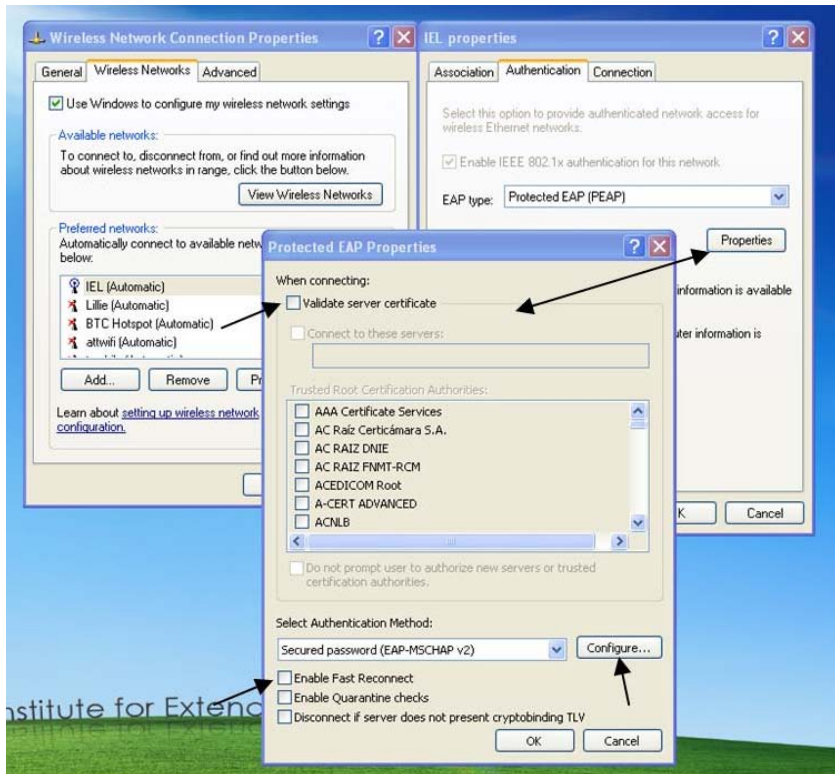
Wireless Network Connection Properties

General | Wireless Networks | Advanced

Use Windows to configure my wireless network settings

Available networks:
To connect to, disconnect from, or find out more information about wireless networks in range, click the button below.

View Wireless Networks

Preferred networks:
Automatically connect to available netw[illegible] below:

IEL (Automatic)
Lillie (Automatic)
BTC Hotspot (Automatic)
attwifi (Automatic)
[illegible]

Add... | Remove | Pr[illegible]

Learn about setting up wireless network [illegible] configuration.

IEL properties

Association | Authentication | Connection

Select this option to provide authenticated network access for wireless Ethernet networks.

Enable IEEE 802.1x authentication for this network

EAP type: Protected EAP (PEAP)

Properties

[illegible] information is available

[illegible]ter information is

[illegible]K | Cancel

Protected EAP Properties

When connecting:
Validate server certificate
Connect to these servers:

Trusted Root Certification Authorities:
AAA Certificate Services
AC Raíz Certicámara S.A.
AC RAIZ DNIE
AC RAIZ FNMT-RCM
ACEDICOM Root
A-CERT ADVANCED
ACNLB

Do not prompt user to authorize new servers or trusted certification authorities.

Select Authentication Method:
Secured password (EAP-MSCHAP v2) | Configure...

Enable Fast Reconnect
Enable Quarantine checks
Disconnect if server does not present cryptobinding TLV

OK | Cancel

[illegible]nstitute for Extend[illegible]